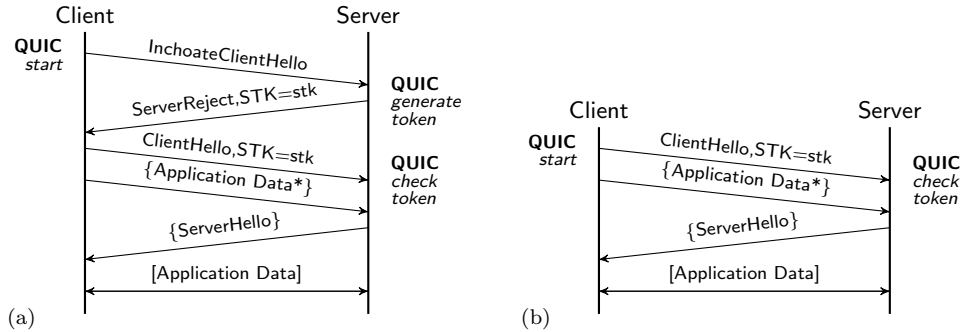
Client

Server

QUIC
start

InchoateClientHello

QUIC
generate
token

ServerReject,STK=stk

ClientHello,STK=stk

QUIC
check
token

{Application Data*}

{ServerHello}

[Application Data]

(a)

Client

Server

QUIC
start

ClientHello,STK=stk

QUIC
check
token

{Application Data*}

{ServerHello}

[Application Data]

(b)